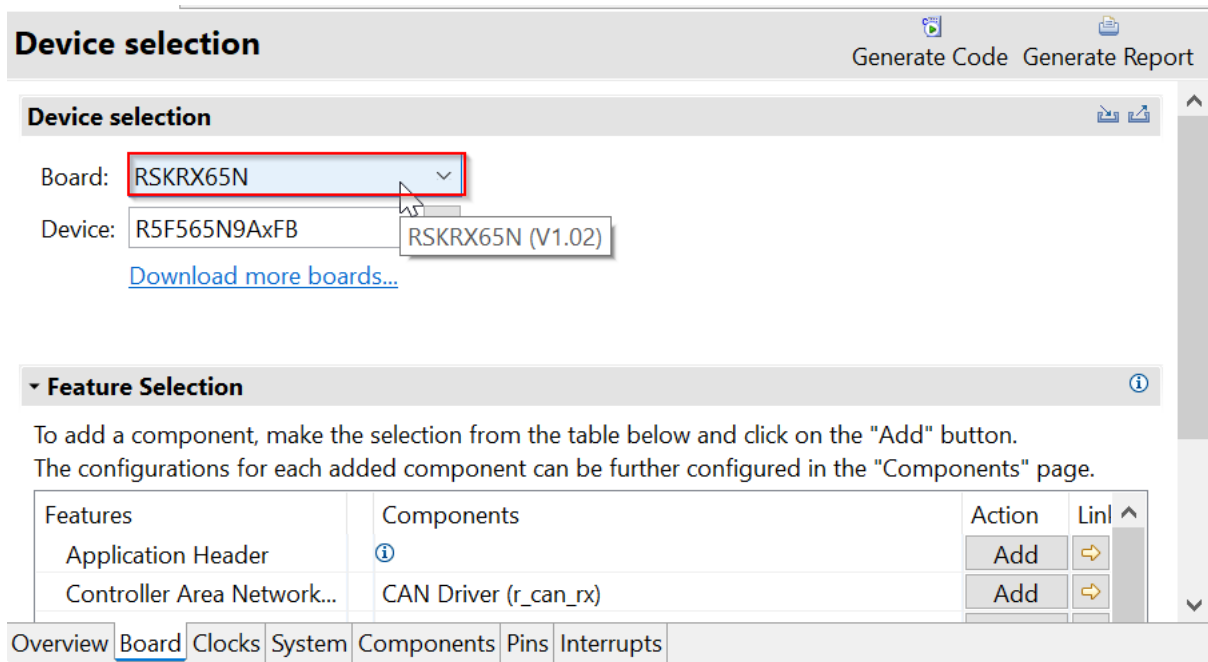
Device selection

Generate Code Generate Report

Device selection

Board: RSKRX65N

Device: R5F565N9AxFB

RSKRX65N (V1.02)

Download more boards...

Feature Selection

To add a component, make the selection from the table below and click on the "Add" button.
The configurations for each added component can be further configured in the "Components" page.

| Features | Components | Action | Linl |
|---|---|---|---|
| Application Header | | Add | |
| Controller Area Network... | CAN Driver (r_can_rx) | Add | |

Overview Board Clocks System Components Pins Interrupts